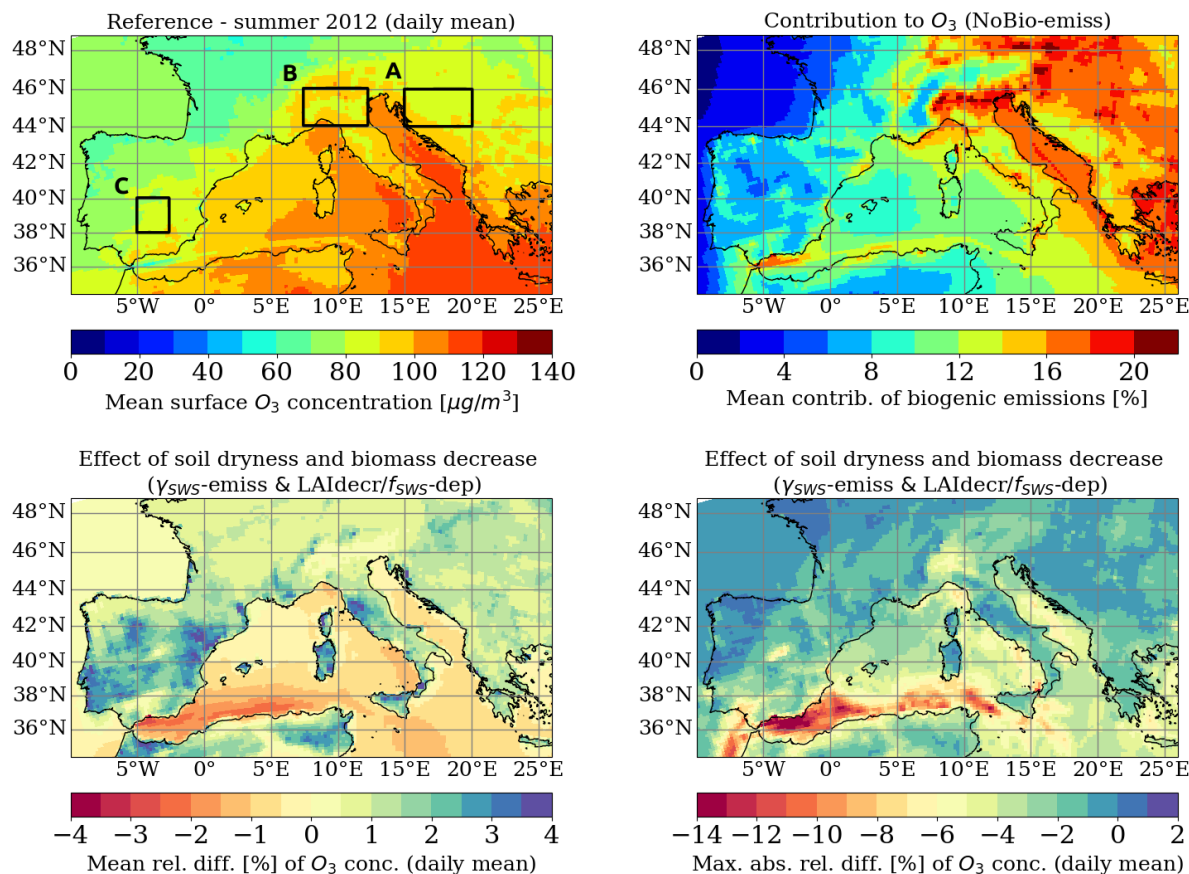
Reference - summer 2012 (daily mean)

48°N
46°N
44°N
42°N
40°N
38°N
36°N

B
A
C

5°W 0° 5°E 10°E 15°E 20°E 25°E

0 20 40 60 80 100 120 140

Mean surface $O_3$ concentration [$\mu g/m^3$]

Contribution to $O_3$ (NoBio-emiss)

48°N
46°N
44°N
42°N
40°N
38°N
36°N

5°W 0° 5°E 10°E 15°E 20°E 25°E

0 4 8 12 16 20

Mean contrib. of biogenic emissions [%]

Effect of soil dryness and biomass decrease
($\gamma_{SWS}$-emiss & LAIdecr/$f_{SWS}$-dep)

48°N
46°N
44°N
42°N
40°N
38°N
36°N

5°W 0° 5°E 10°E 15°E 20°E 25°E

−4 −3 −2 −1 0 1 2 3 4

Mean rel. diff. [%] of $O_3$ conc. (daily mean)

Effect of soil dryness and biomass decrease
($\gamma_{SWS}$-emiss & LAIdecr/$f_{SWS}$-dep)

48°N
46°N
44°N
42°N
40°N
38°N
36°N

5°W 0° 5°E 10°E 15°E 20°E 25°E

−14 −12 −10 −8 −6 −4 −2 0 2

Max. abs. rel. diff. [%] of $O_3$ conc. (daily mean)